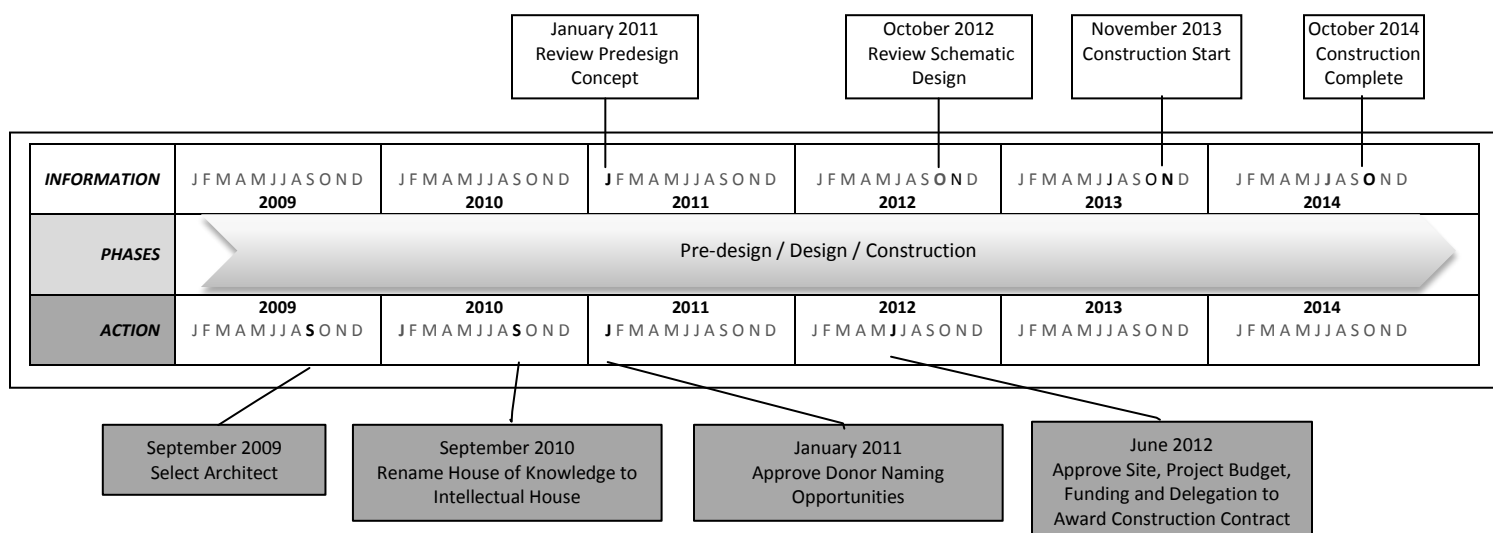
January 2011
Review Predesign Concept

October 2012
Review Schematic Design

November 2013
Construction Start

October 2014
Construction Complete

| INFORMATION | J F M A M J J A S O N D 2009 | J F M A M J J A S O N D 2010 | J F M A M J J A S O N D 2011 | J F M A M J J A S O N D 2012 | J F M A M J J A S O N D 2013 | J F M A M J J A S O N D 2014 |
|---|---|---|---|---|---|---|
| PHASES | Pre-design / Design / Construction | | | | | |
| ACTION | 2009 J F M A M J J A S O N D | 2010 J F M A M J J A S O N D | 2011 J F M A M J J A S O N D | 2012 J F M A M J J A S O N D | 2013 J F M A M J J A S O N D | 2014 J F M A M J J A S O N D |

September 2009
Select Architect

September 2010
Rename House of Knowledge to Intellectual House

January 2011
Approve Donor Naming Opportunities

June 2012
Approve Site, Project Budget, Funding and Delegation to Award Construction Contract